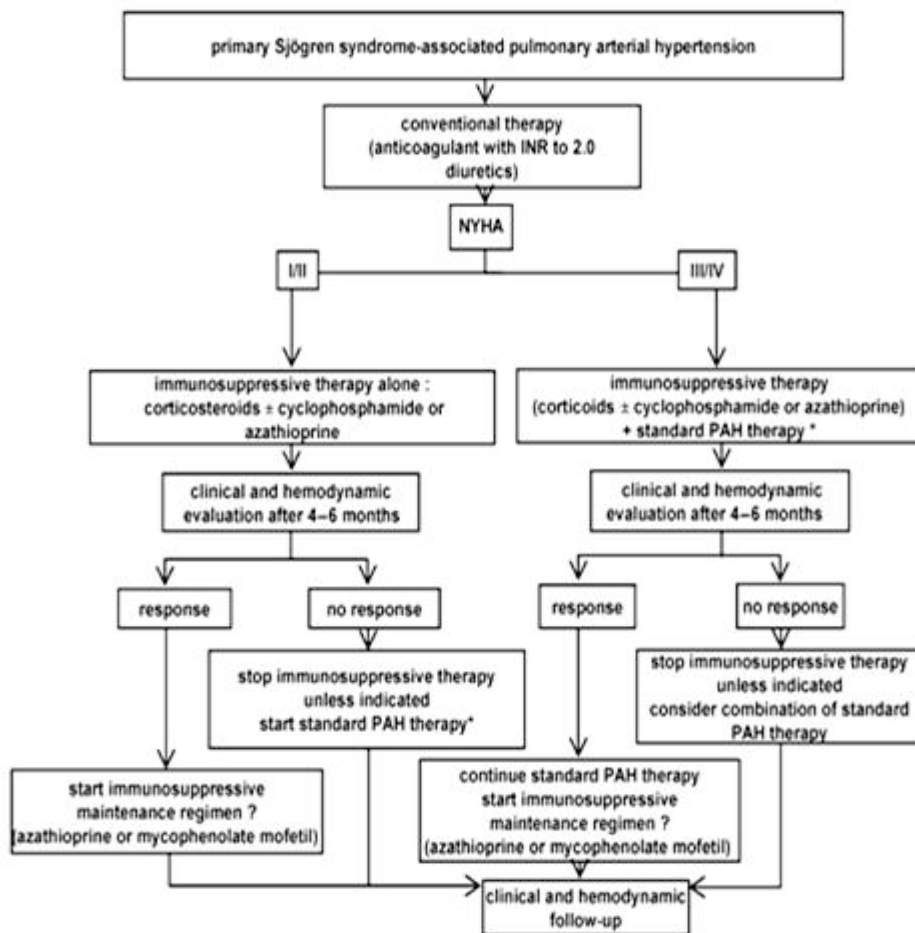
primary Sjögren syndrome-associated pulmonary arterial hypertension

conventional therapy (anticoagulant with INR to 2.0 diuretics)

NYHA

I/II

III/IV

immunosuppressive therapy alone : corticosteroids ± cyclophosphamide or azathioprine

immunosuppressive therapy (corticoids ± cyclophosphamide or azathioprine) + standard PAH therapy *

clinical and hemodynamic evaluation after 4–6 months

clinical and hemodynamic evaluation after 4–6 months

response

no response

response

no response

stop immunosuppressive therapy unless indicated start standard PAH therapy*

stop immunosuppressive therapy unless indicated consider combination of standard PAH therapy

start immunosuppressive maintenance regimen ? (azathioprine or mycophenolate mofetil)

continue standard PAH therapy start immunosuppressive maintenance regimen ? (azathioprine or mycophenolate mofetil)

clinical and hemodynamic follow-up